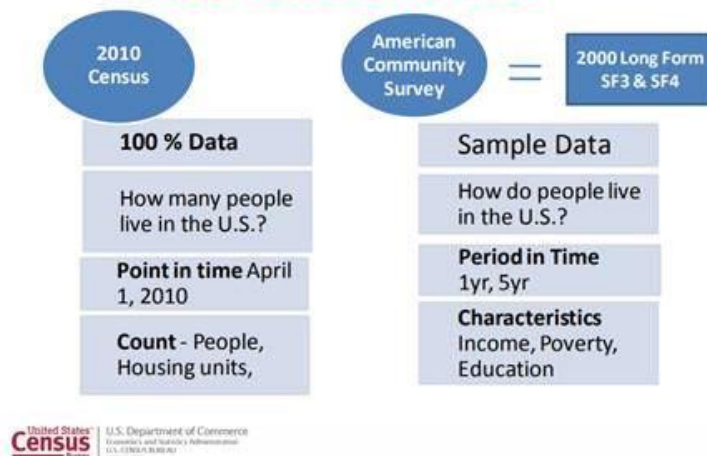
2010 Census

100 % Data

How many people live in the U.S.?

Point in time April 1, 2010

Count - People, Housing units,

American Community Survey

=

2000 Long Form SF3 & SF4

Sample Data

How do people live in the U.S.?

Period in Time 1yr, 5yr

Characteristics Income, Poverty, Education

United States Census Bureau

U.S. Department of Commerce
Economics and Statistics Administration
U.S. CENSUS BUREAU